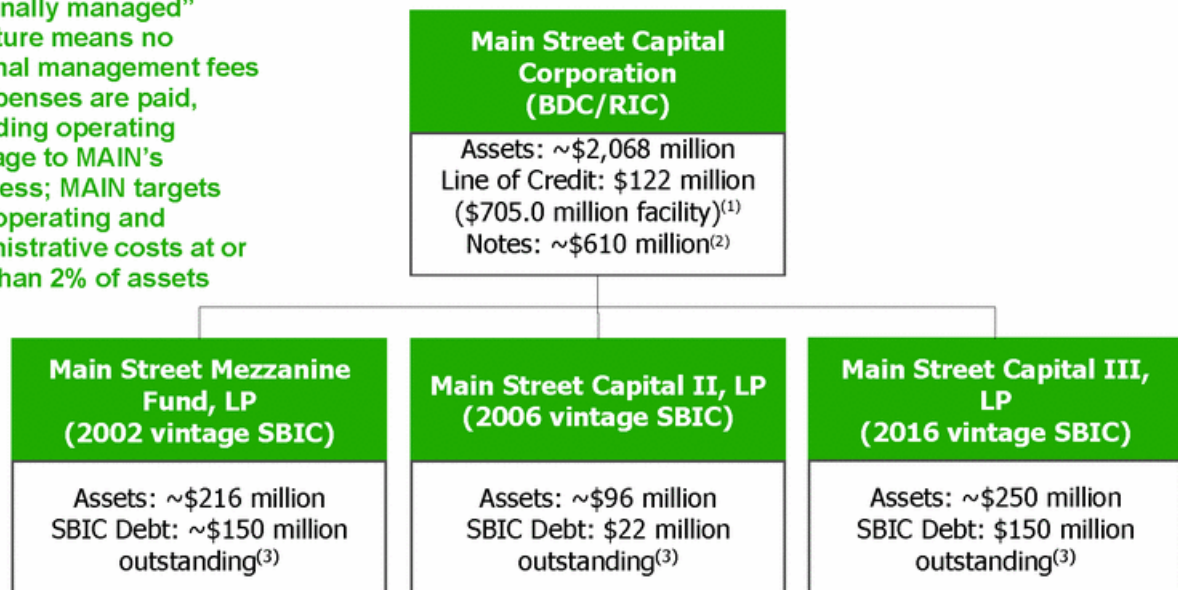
nally managed" ture means no nal management fees penses are paid, ding operating age to MAIN's ess; MAIN targets operating and nistrative costs at or han 2% of assets

Main Street Capital Corporation (BDC/RIC)

Assets: ~\$2,068 million
Line of Credit: \$122 million (\$705.0 million facility)$^{(1)}$
Notes: ~\$610 million$^{(2)}$

Main Street Mezzanine Fund, LP (2002 vintage SBIC)

Assets: ~\$216 million
SBIC Debt: ~\$150 million outstanding$^{(3)}$

Main Street Capital II, LP (2006 vintage SBIC)

Assets: ~\$96 million
SBIC Debt: \$22 million outstanding$^{(3)}$

Main Street Capital III, LP (2016 vintage SBIC)

Assets: ~\$250 million
SBIC Debt: \$150 million outstanding$^{(3)}$